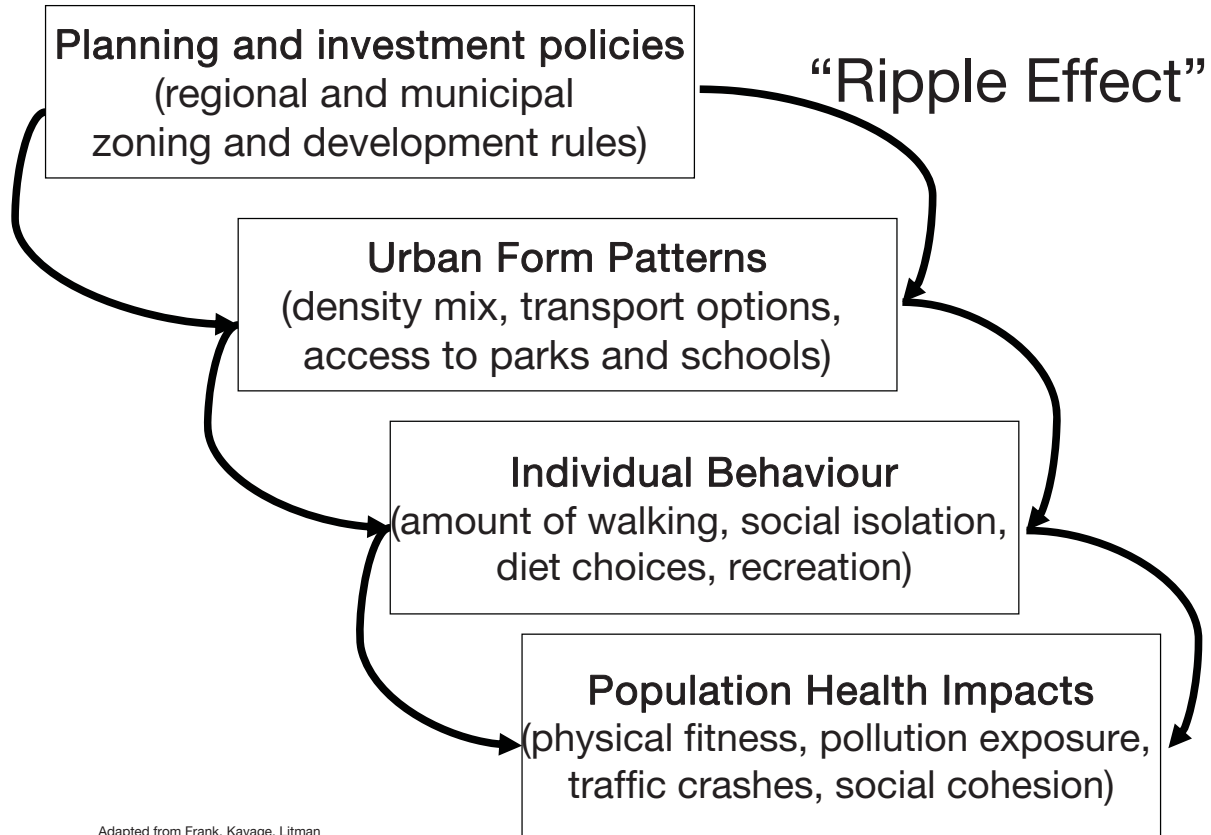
Planning and investment policies
(regional and municipal zoning and development rules)

"Ripple Effect"

Urban Form Patterns
(density mix, transport options, access to parks and schools)

Individual Behaviour
(amount of walking, social isolation, diet choices, recreation)

Population Health Impacts
(physical fitness, pollution exposure, traffic crashes, social cohesion)

Adapted from Frank, Kavage, Litman